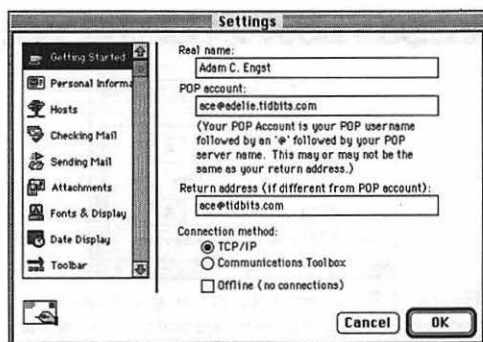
Settings

Getting Started
Personal Informa
Hosts
Checking Mail
Sending Mail
Attachments
Fonts & Display
Date Display
Toolbar

Real name:
Adam C. Engst
POP account:
ace@adelie.tidbits.com
(Your POP Account is your POP username followed by an '@' followed by your POP server name. This may or may not be the same as your return address.)
Return address (if different from POP account):
ace@tidbits.com
Connection method:
TCP/IP
Communications Toolbox
Offline (no connections)

Cancel
OK